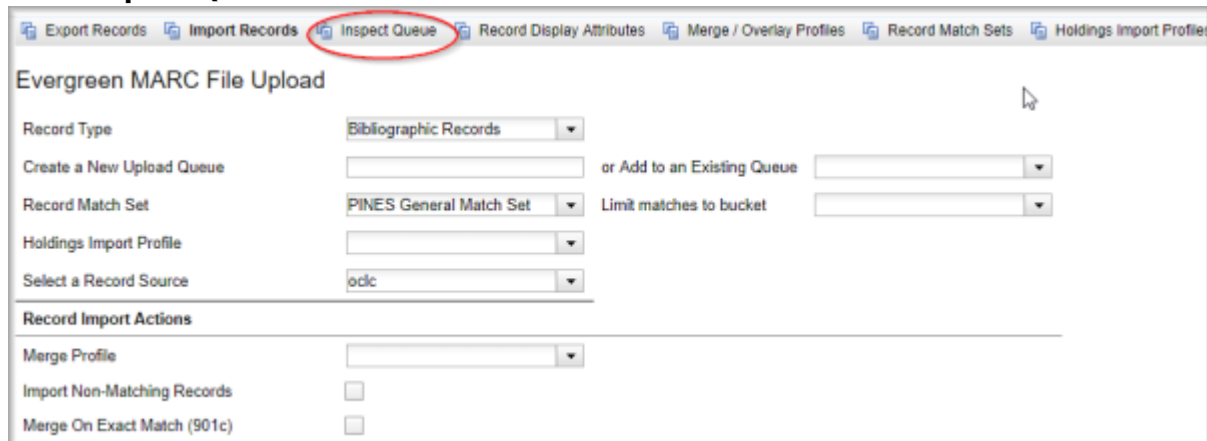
Export Records Import Records Inspect Queue Record Display Attributes Merge / Overlay Profiles Record Match Sets Holdings Import Profile

Evergreen MARC File Upload

Record Type Bibliographic Records
Create a New Upload Queue or Add to an Existing Queue
Record Match Set PINES General Match Set Limit matches to bucket
Holdings Import Profile
Select a Record Source oclc

Record Import Actions

Merge Profile
Import Non-Matching Records
Merge On Exact Match (901c)